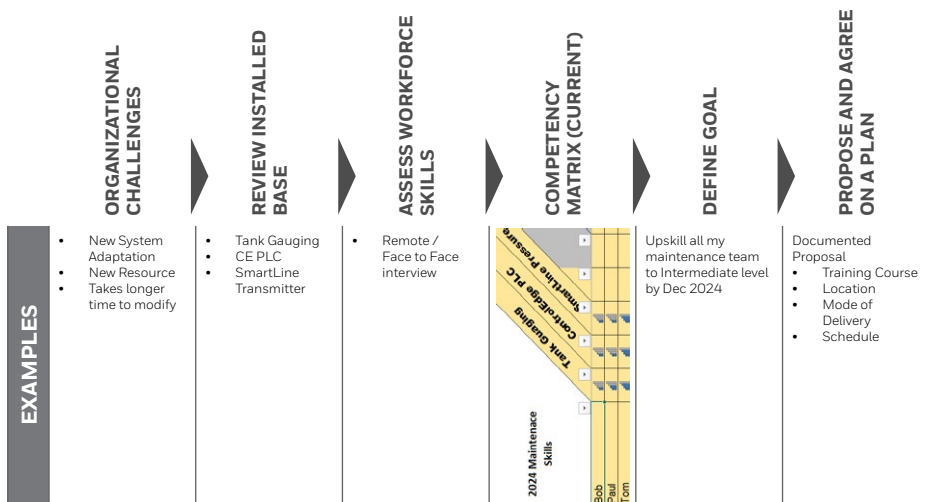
ORGANIZATIONAL CHALLENGES

REVIEW INSTALLED BASE

ASSESS WORKFORCE SKILLS

COMPETENCY MATRIX (CURRENT)

DEFINE GOAL

PROPOSE AND AGREE ON A PLAN

EXAMPLES

- New System Adaptation
- New Resource
- Takes longer time to modify

- Tank Gauging
- CE PLC
- SmartLine Transmitter

- Remote / Face to Face interview

SmartLine Pressure
ControlEdge PLC
Tank Gauging
2024 Maintenace Skills
Bob
Paul
Tom

Upskill all my maintenance team to Intermediate level by Dec 2024

Documented Proposal
- Training Course
- Location
- Mode of Delivery
- Schedule